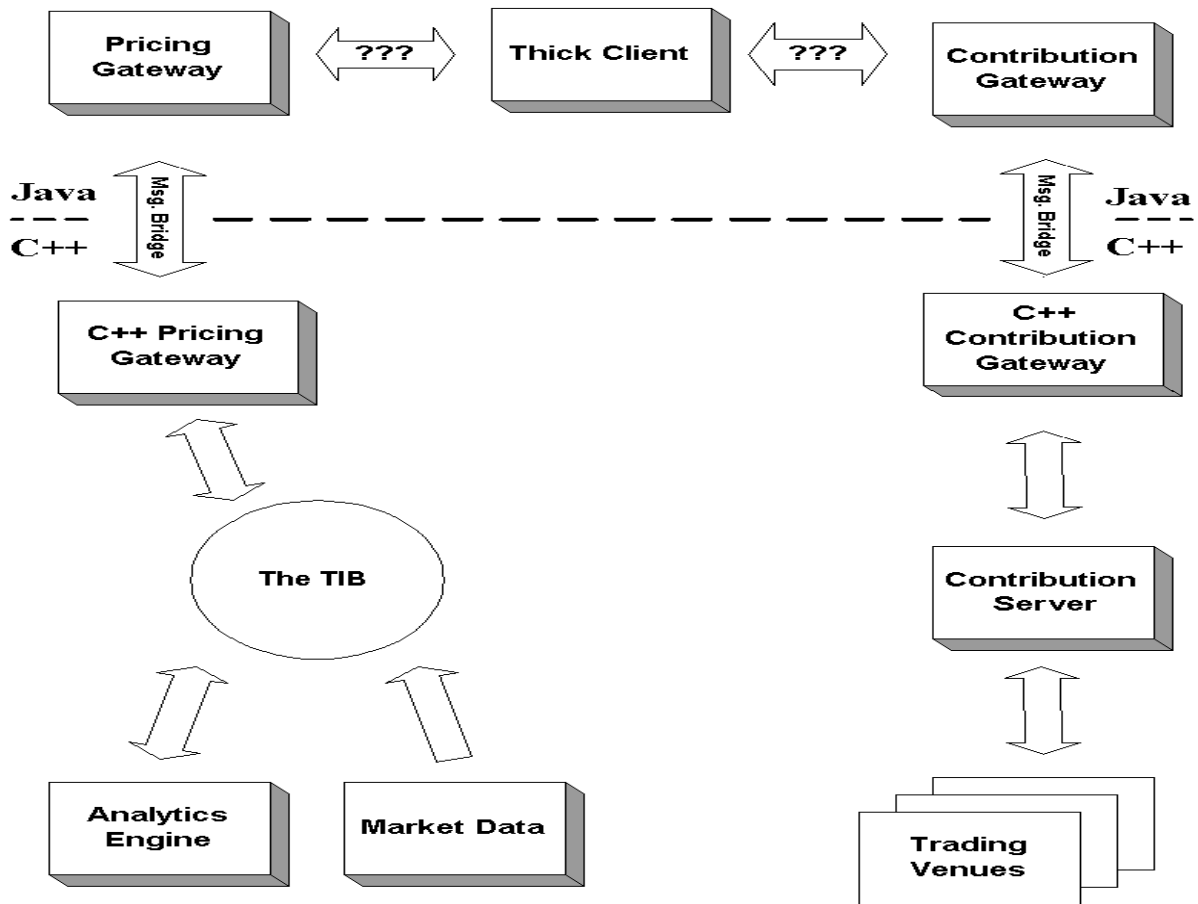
Pricing Gateway

???

Thick Client

???

Contribution Gateway

Java
C++

Msg. Bridge

Msg. Bridge

Java
C++

C++ Pricing Gateway

C++ Contribution Gateway

The TIB

Contribution Server

Analytics Engine

Market Data

Trading Venues